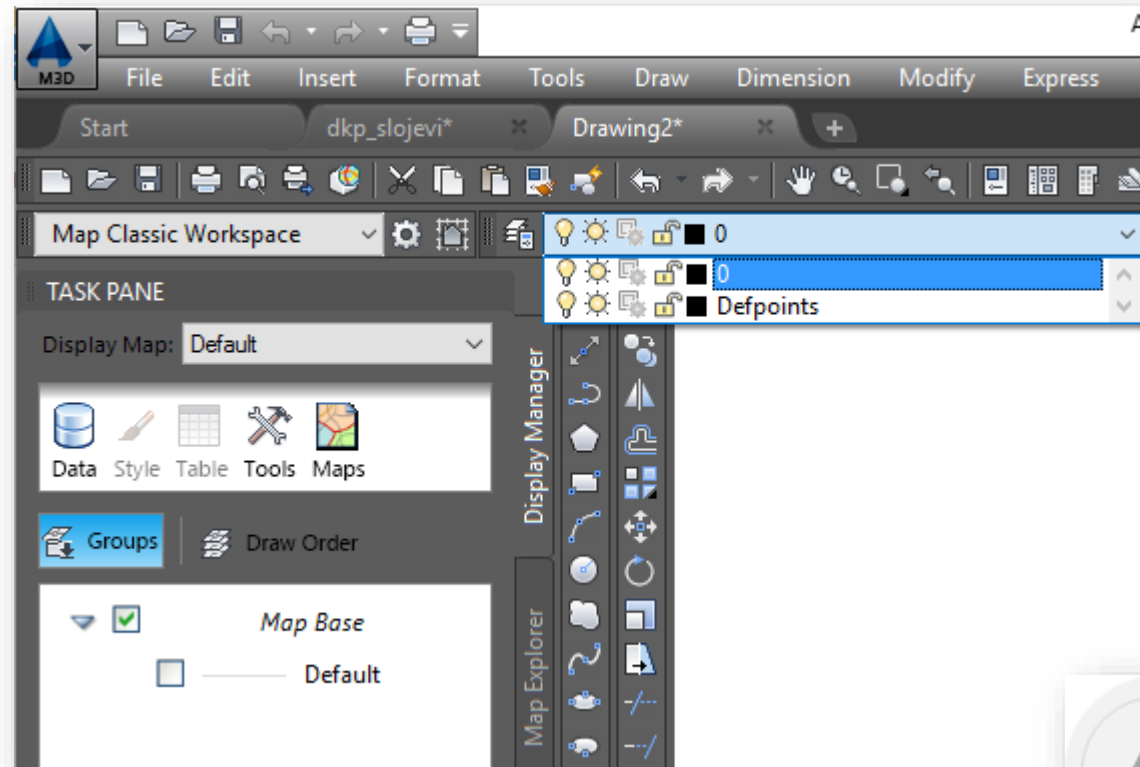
M3D

File Edit Insert Format Tools Draw Dimension Modify Express

Start dkp_slojevi* Drawing2*

Map Classic Workspace

0

0

Defpoints

TASK PANE

Display Map: Default

Data Style Table Tools Maps

Groups Draw Order

Map Base

Default

Display Manager

Map Explorer